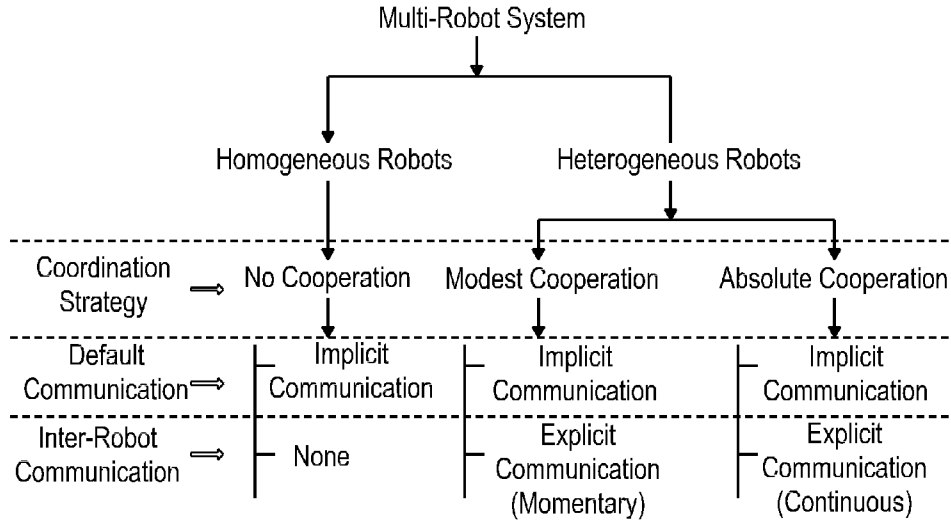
Multi-Robot System

Homogeneous Robots

Heterogeneous Robots

Coordination Strategy

No Cooperation

Modest Cooperation

Absolute Cooperation

Default Communication

Implicit Communication

Implicit Communication

Implicit Communication

Inter-Robot Communication

None

Explicit Communication (Momentary)

Explicit Communication (Continuous)